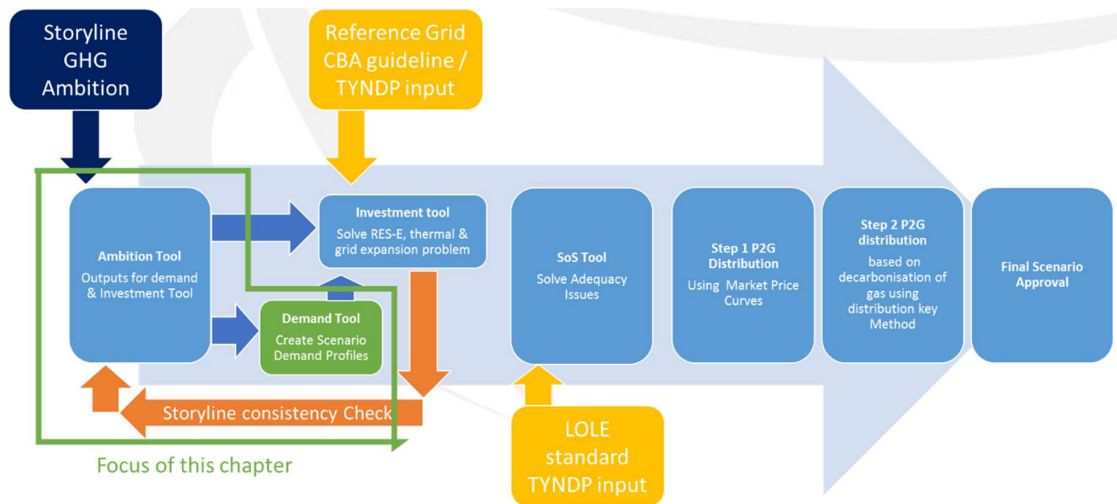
Storyline GHG Ambition

Reference Grid CBA guideline / TYNDP input

Ambition Tool
Outputs for demand & Investment Tool

Investment tool
Solve RES-E, thermal & grid expansion problem

Demand Tool
Create Scenario Demand Profiles

SoS Tool
Solve Adequacy Issues

Step 1 P2G Distribution
Using Market Price Curves

Step 2 P2G distribution
based on decarbonisation of gas using distribution key Method

Final Scenario Approval

Storyline consistency Check

LOLE standard TYNDP input

Focus of this chapter